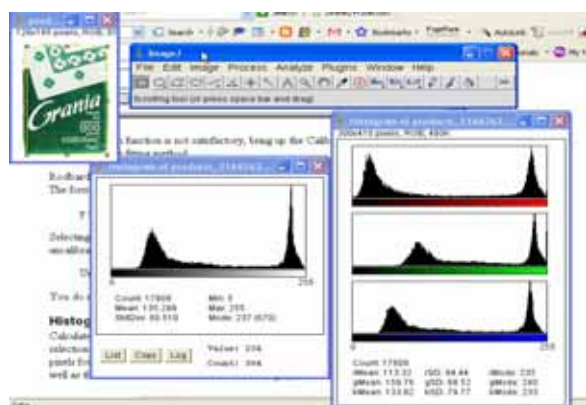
produ...
126x141 pixels; RGB; 69K

Granja

Search · Bookmarks · PageRank · AutoLink

ImageJ
File Edit Image Process Analyze Plugins Window Help
Scrolling tool (or press space bar and drag)

function is not satisfactory, bring up the 'Calib

Rodbard
The form

Selecting
uncalibrat

You do

Histog
Calculate
selection
pixels fo
well as t

Histogram of products_1148263...
0 255
Count: 17609 Min: 5
Mean: 135.288 Max: 255
StdDev: 60.510 Mode: 237 (670)
List Copy Log Value: 236
Count: 394

Histogram of products_1148263...
200x470 pixels; RGB; 450K
0 255
Count: 17609
rMean: 113.32 rSD: 64.44 rMode: 235
gMean: 135.75 gSD: 58.52 gMode: 240
bMean: 133.82 bSD: 74.77 bMode: 235